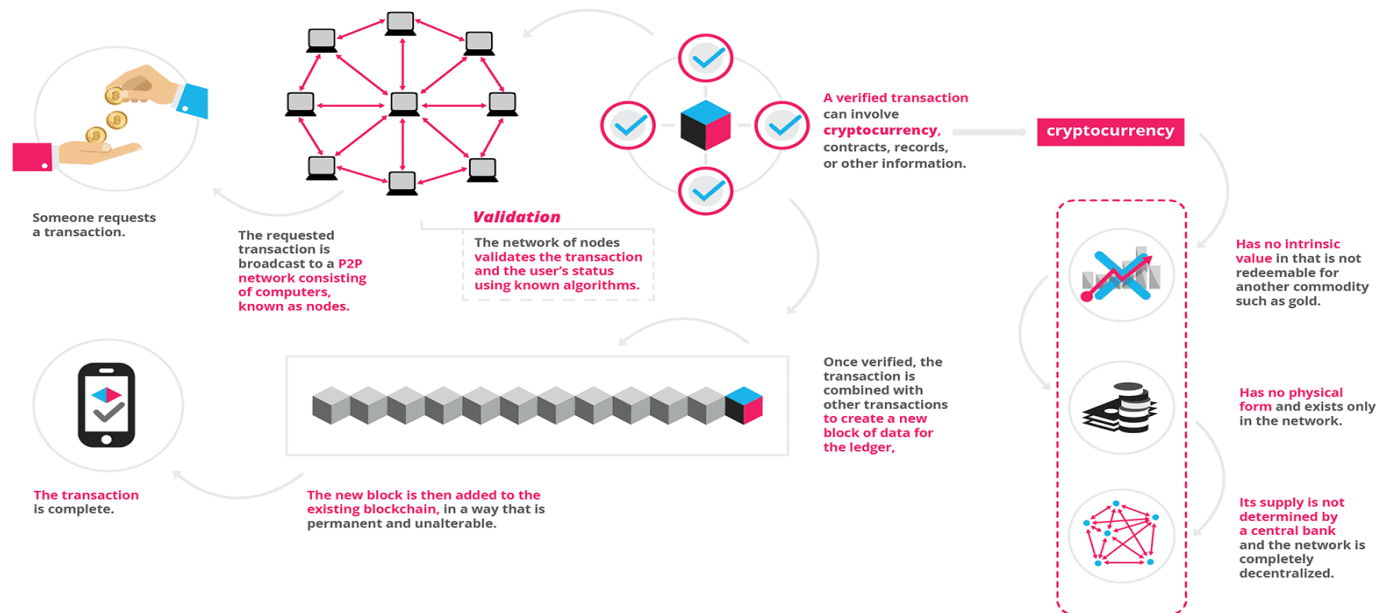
Someone requests a transaction.

The requested transaction is broadcast to a P2P network consisting of computers, known as nodes.

Validation

The network of nodes validates the transaction and the user's status using known algorithms.

A verified transaction can involve cryptocurrency, contracts, records, or other information.

cryptocurrency

Has no intrinsic value in that is not redeemable for another commodity such as gold.

Has no physical form and exists only in the network.

Its supply is not determined by a central bank and the network is completely decentralized.

Once verified, the transaction is combined with other transactions to create a new block of data for the ledger,

The new block is then added to the existing blockchain, in a way that is permanent and unalterable.

The transaction is complete.